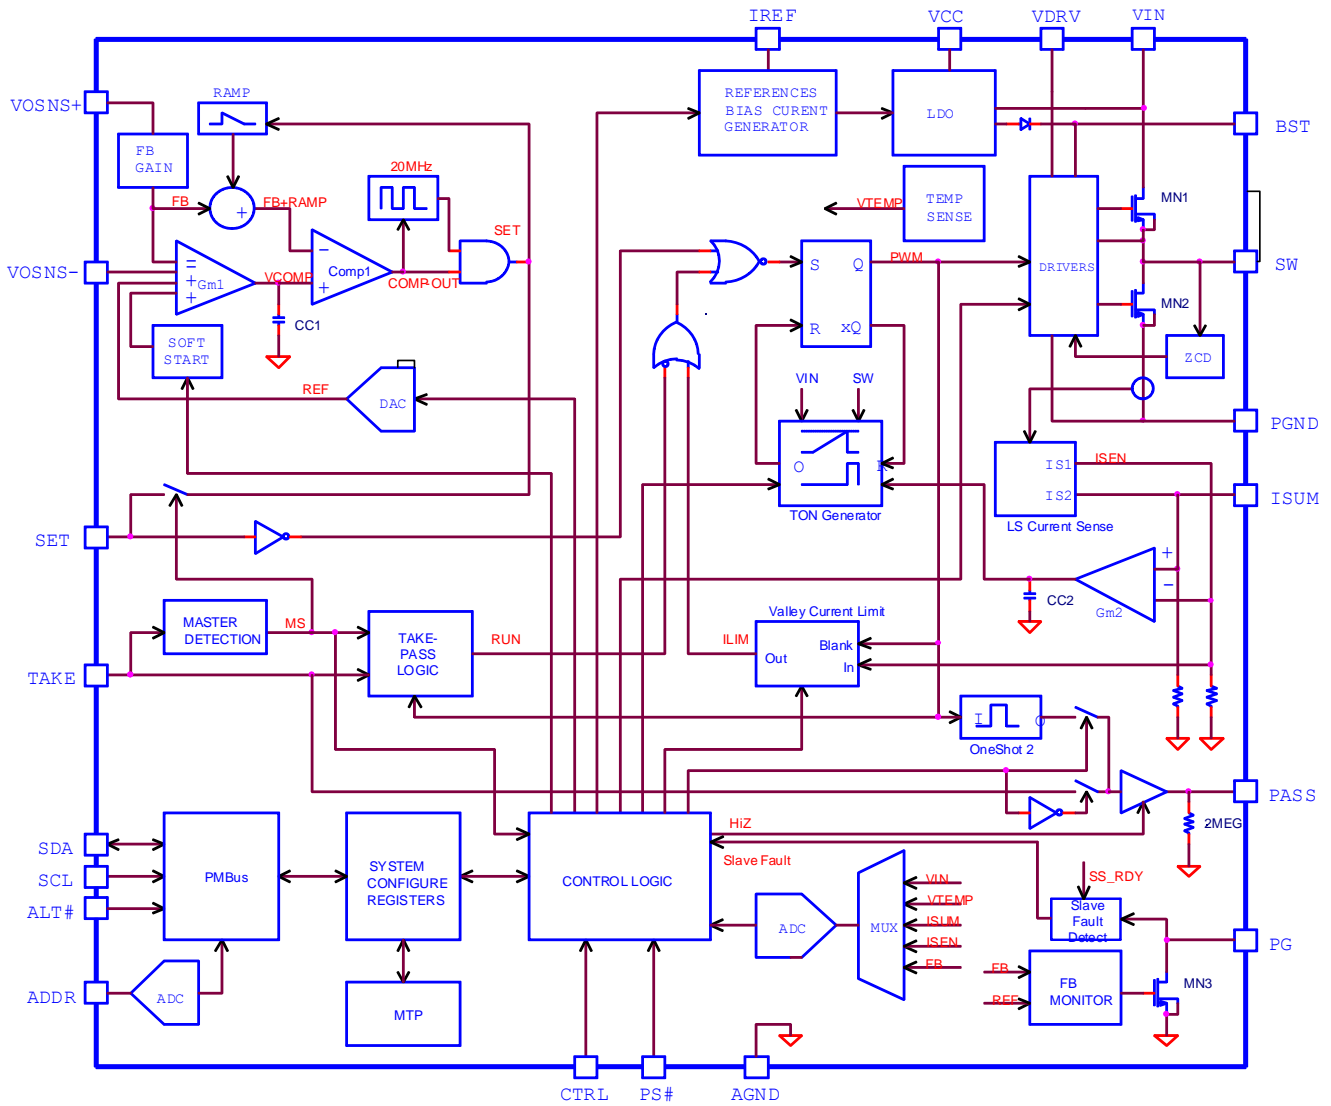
IREF
VCC
VDRV
VIN
VOSNS+
RAMP
FB GAIN
REFERENCES BIAS CURENT GENERATOR
LDO
BST
FB
+
FB+RAMP
20MHz
TEMP SENSE
VTEMP
MN1
VOSNS-
−
+Gm1
+
VCOMP
−
Comp1
+
COMP-OUT
SET
S
Q
PWM
DRIVERS
SW
R
xQ
MN2
CC1
SOFT START
ZCD
VIN
SW
REF
DAC
PGND
O
I
IS1
ISEN
IS2
ISUM
TON Generator
LS Current Sense
SET
+
−
Gm2
CC2
Valley Current Limit
MASTER DETECTION
MS
TAKE-PASS LOGIC
RUN
ILIM
Out
Blank
In
TAKE
I
O
OneShot 2
PASS
2MEG
HiZ
SDA
SCL
ALT#
PMBus
SYSTEM CONFIGURE REGISTERS
CONTROL LOGIC
Slave Fault
SS_RDY
VIN
VTEMP
ISUM
ISEN
FB
ADC
MUX
Slave Fault Detect
PG
ADDR
ADC
MTP
FB
REF
FB MONITOR
MN3
CTRL
PS#
AGND